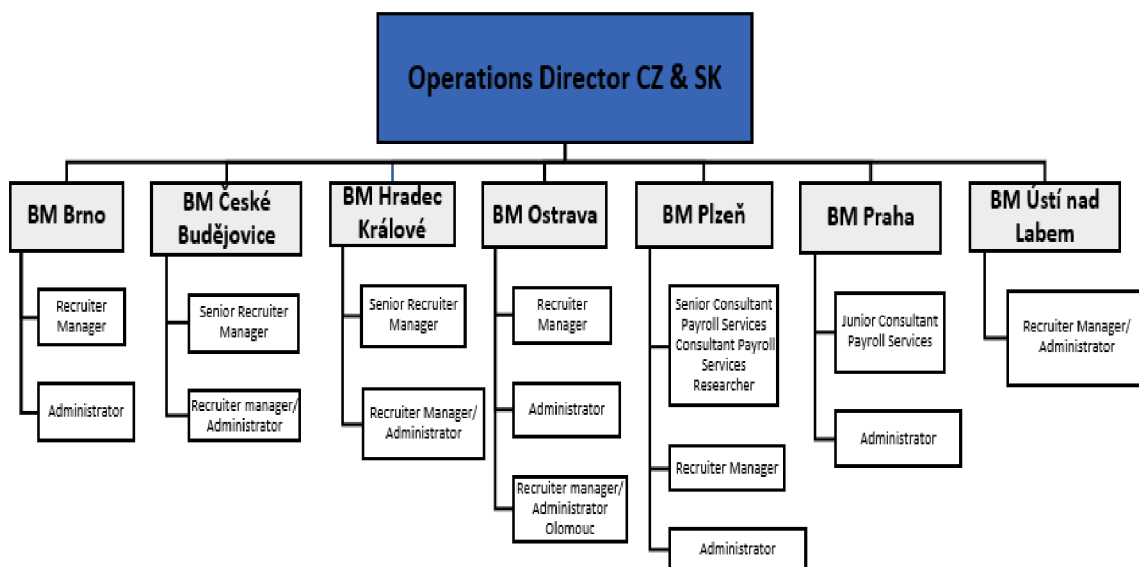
Operations Director CZ & SK

BM Brno

Recruiter Manager

Administrator

BM České Budějovice

Senior Recruiter Manager

Recruiter manager/ Administrator

BM Hradec Králové

Senior Recruiter Manager

Recruiter Manager/ Administrator

BM Ostrava

Recruiter Manager

Administrator

Recruiter manager/ Administrator Olomouc

BM Plzeň

Senior Consultant Payroll Services Consultant Payroll Services Researcher

Recruiter Manager

Administrator

BM Praha

Junior Consultant Payroll Services

Administrator

BM Ústí nad Labem

Recruiter Manager/ Administrator